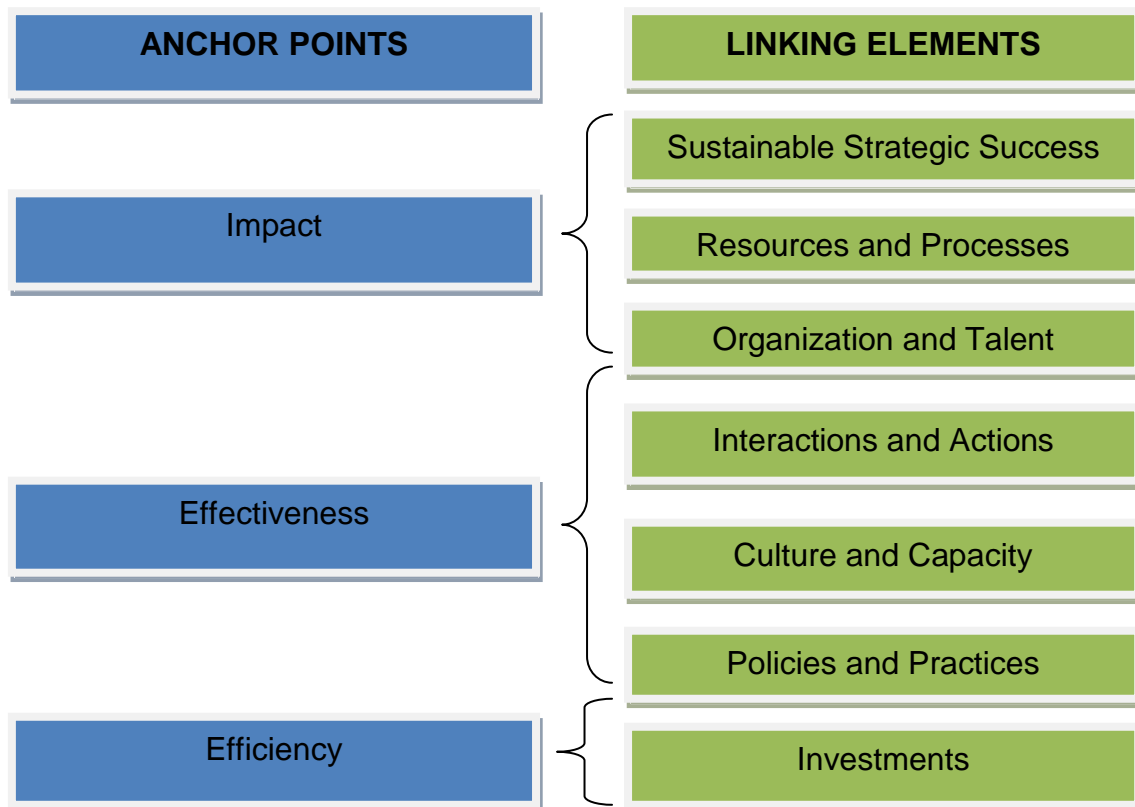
ANCHOR POINTS

LINKING ELEMENTS

Impact

Sustainable Strategic Success

Resources and Processes

Organization and Talent

Effectiveness

Interactions and Actions

Culture and Capacity

Policies and Practices

Efficiency

Investments